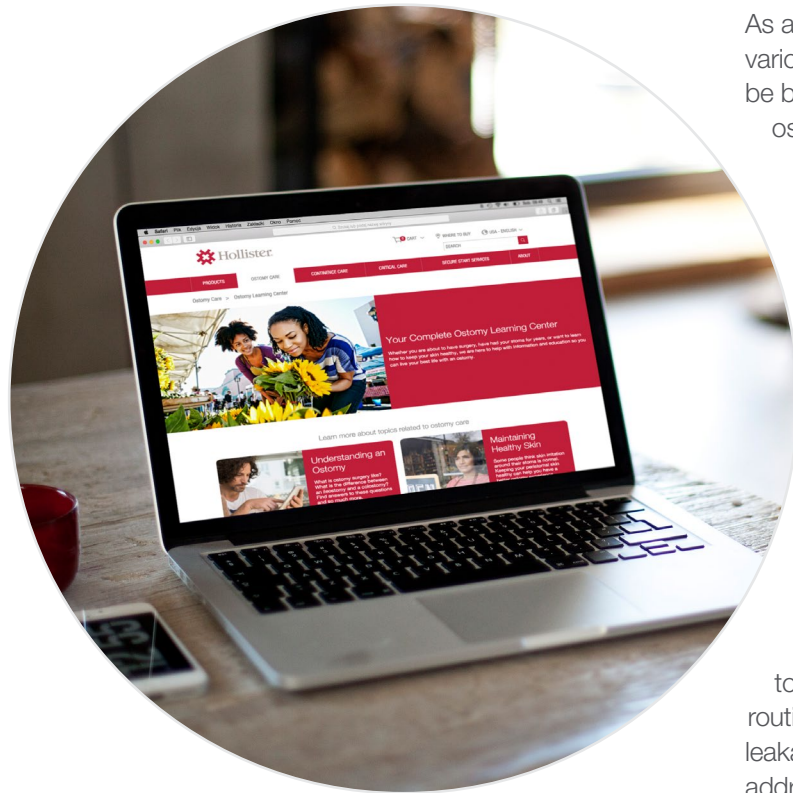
As a
vario
be b
os

Safari File Edycja Widok Historia Zakładki Okno Pomoc

CART WHERE TO BUY USA - ENGLISH

SEARCH

Hollister

PRODUCTS OSTOMY CARE CONTINENCE CARE CRITICAL CARE SECURE START SERVICES ABOUT

Ostomy Care >> Ostomy Learning Center

Your Complete Ostomy Learning Center

Whether you are about to have surgery, have had your stoma for years, or want to learn how to keep your skin healthy, we are here to help with information and education so you can live your best life with an ostomy.

Learn more about topics related to ostomy care

Understanding an Ostomy

What is ostomy surgery like? What is the difference between an ileostomy and a colostomy? Find answers to these questions and so much more.

Maintaining Healthy Skin

Some people think skin irritation around their stoma is normal. Keeping your peristomal skin healthy can help you have a

to
rout
leaka
addr